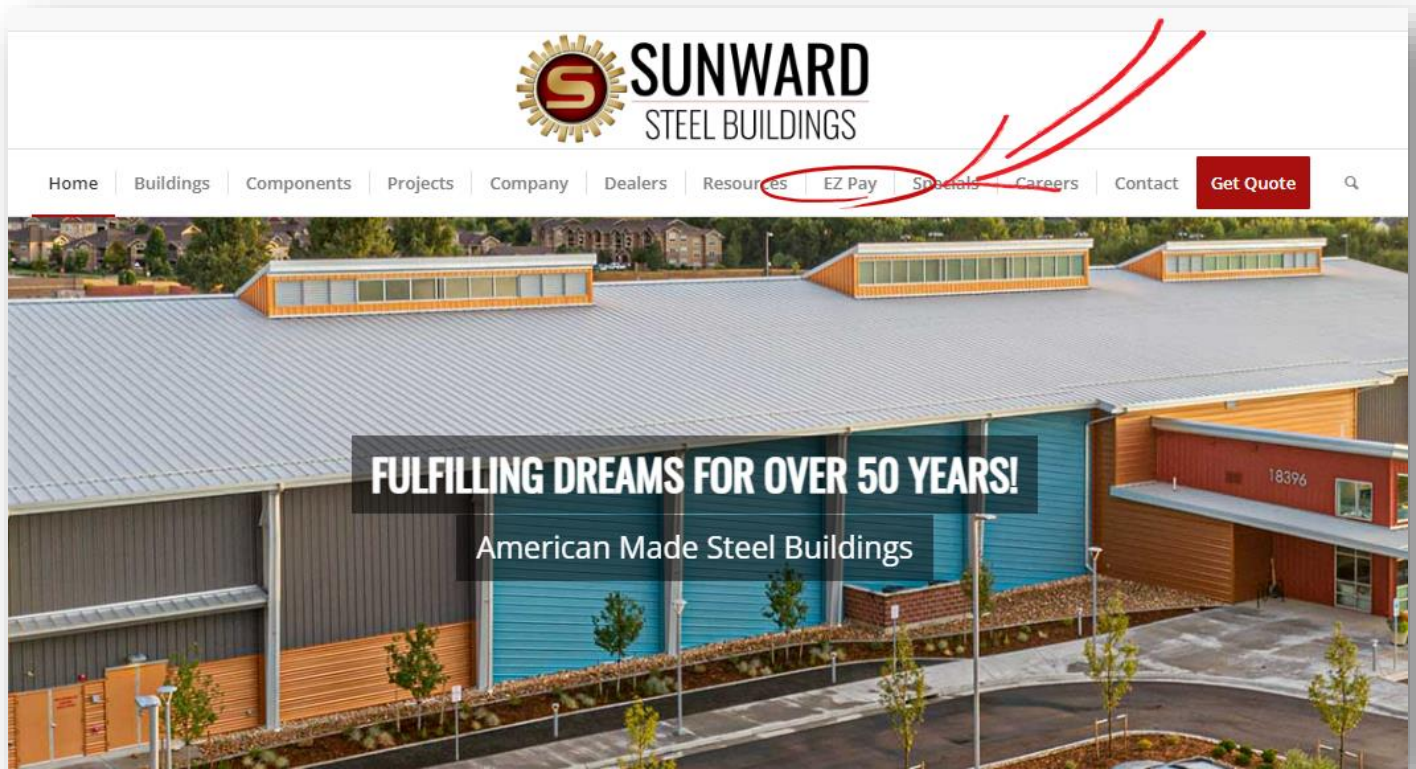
S SUNWARD STEEL BUILDINGS

Home Buildings Components Projects Company Dealers Resources EZ Pay Specials Careers Contact Get Quote

FULFILLING DREAMS FOR OVER 50 YEARS!

American Made Steel Buildings

18396